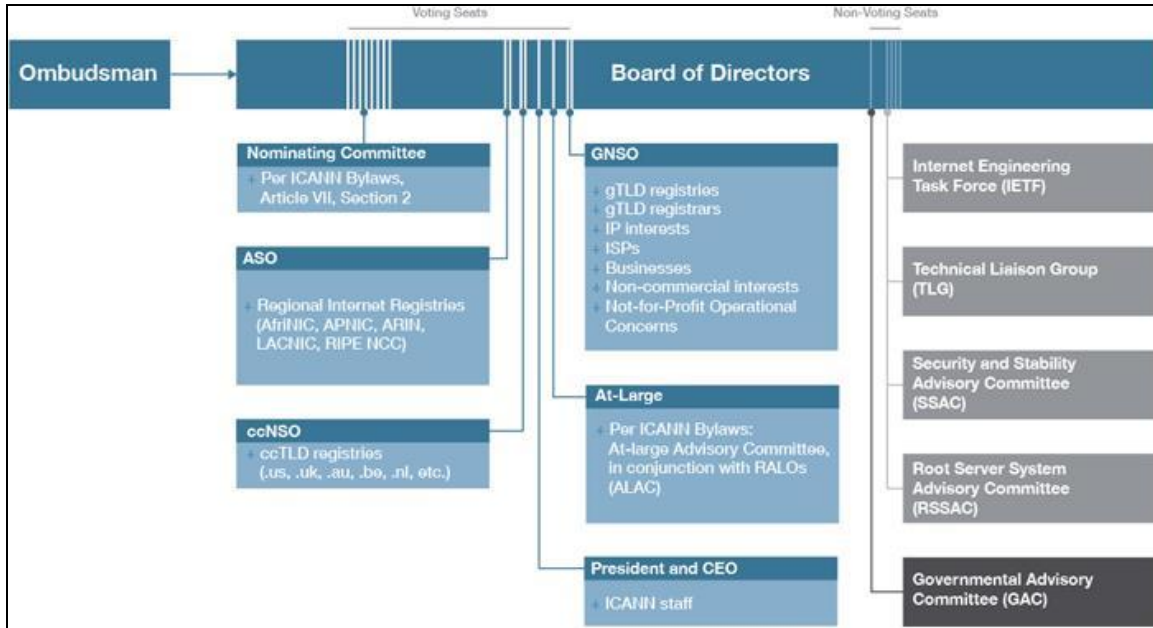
Voting Seats

Non-Voting Seats

Ombudsman

Board of Directors

Nominating Committee

+ Per ICANN Bylaws, Article VII, Section 2

ASO

+ Regional Internet Registries (AfriNIC, APNIC, ARIN, LACNIC, RIPE NCC)

ccNSO

+ ccTLD registries (.us, .uk, .au, .be, .nl, etc.)

GNSO

+ gTLD registries
+ gTLD registrars
+ IP interests
+ ISPs
+ Businesses
+ Non-commercial interests
+ Not-for-Profit Operational Concerns

At-Large

+ Per ICANN Bylaws: At-large Advisory Committee, in conjunction with RALOs (ALAC)

President and CEO

+ ICANN staff

Internet Engineering Task Force (IETF)

Technical Liaison Group (TLG)

Security and Stability Advisory Committee (SSAC)

Root Server System Advisory Committee (RSSAC)

Governmental Advisory Committee (GAC)